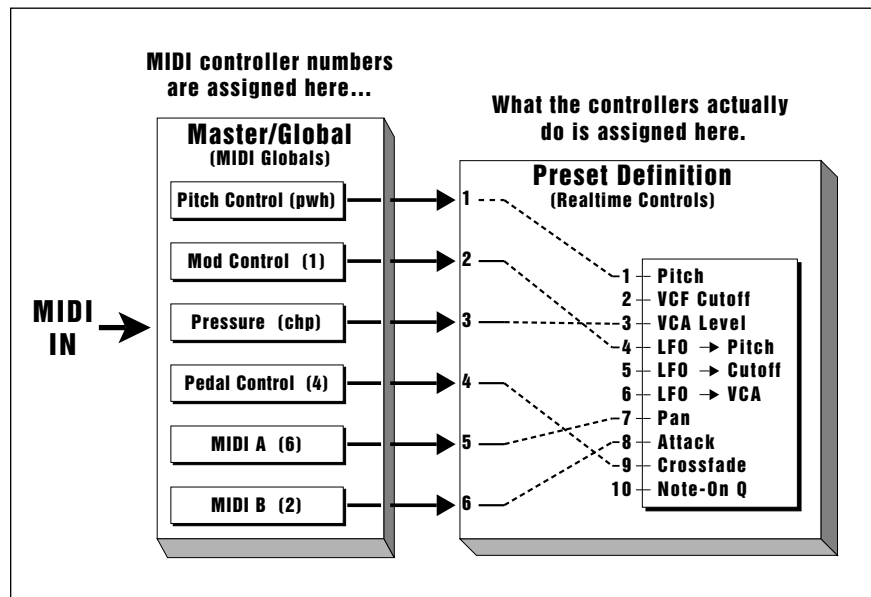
MIDI controller numbers are assigned here...

What the controllers actually do is assigned here.

Master/Global
(MIDI Globals)

Pitch Control (pwh)

Mod Control (1)

Pressure (chp)

Pedal Control (4)

MIDI A (6)

MIDI B (2)

MIDI IN

Preset Definition
(Realtime Controls)

1
2
3
4
5
6

1 Pitch
2 VCF Cutoff
3 VCA Level
4 LFO → Pitch
5 LFO → Cutoff
6 LFO → VCA
7 Pan
8 Attack
9 Crossfade
10 Note-On Q